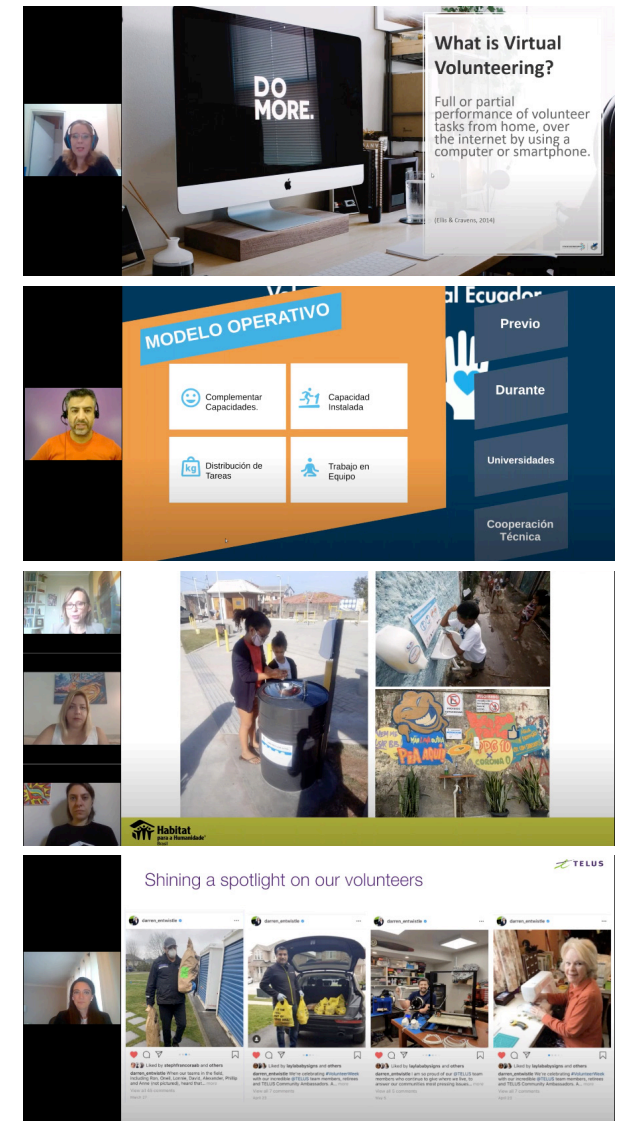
DO MORE.

What is Virtual Volunteering?

Full or partial performance of volunteer tasks from home, over the internet by using a computer or smartphone.

(Ellis & Cravens, 2014)

V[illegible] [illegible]al Ecuador

MODELO OPERATIVO

Complementar Capacidades.

Capacidad Instalada

Distribución de Tareas

Trabajo en Equipo

Previo

Durante

Universidades

Cooperación Técnica

PRA AQUI

CORONA

Habitat para a Humanidade Brasil

TELUS

Shining a spotlight on our volunteers

darren_entwistle

darren_entwistle

darren_entwistle

darren_entwistle

Liked by stephfivecoraeb and others

Liked by laylababysigns and others

Liked by laylababysigns and others

Liked by laylababysigns and others

darren_entwistle When our teams in the field, including Ron, Ghell, Lorne, David, Alexander, Phillip and Anne (not pictured), heard that... more

darren_entwistle We're celebrating #VolunteerWeek with our incredible @TELUS team members, retirees and TELUS Community Ambassadors. A... more

darren_entwistle I am so proud of our @TELUS team members who continue to give where we live, to answer our communities most pressing issues... more

darren_entwistle We're celebrating #VolunteerWeek with our incredible @TELUS team members, retirees and TELUS Community Ambassadors. A... more